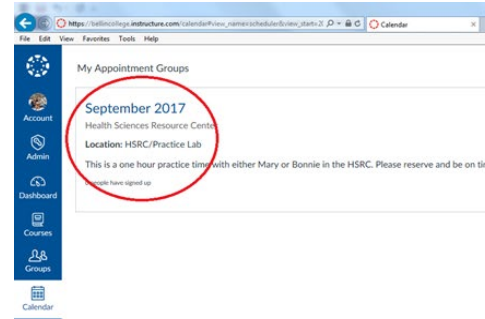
https://bellincollege.instructure.com/calendar#view_name=scheduler&view_start=2( Calendar

File Edit View Favorites Tools Help

Account
Admin
Dashboard
Courses
Groups
Calendar

My Appointment Groups

September 2017

Health Sciences Resource Cente

Location: HSRC/Practice Lab

This is a one hour practice time with either Mary or Bonnie in the HSRC. Please reserve and be on ti

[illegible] people have signed up